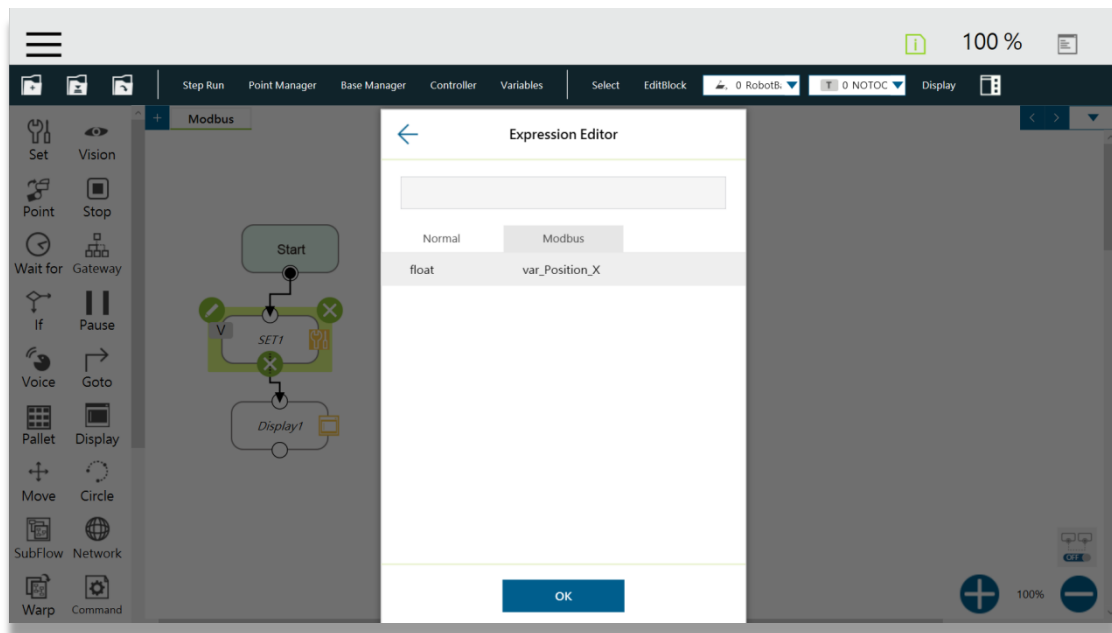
100 %

Step Run Point Manager Base Manager Controller Variables Select EditBlock 0 RobotB: T 0 NOTOC Display

Set Vision
Point Stop
Wait for Gateway
If Pause
Voice Goto
Pallet Display
Move Circle
SubFlow Network
Warp Command

Modbus

Start
V
SET1
Display1

Expression Editor

| Normal | Modbus |
|---|---|
| float | var_Position_X |

OK

OFF
100%